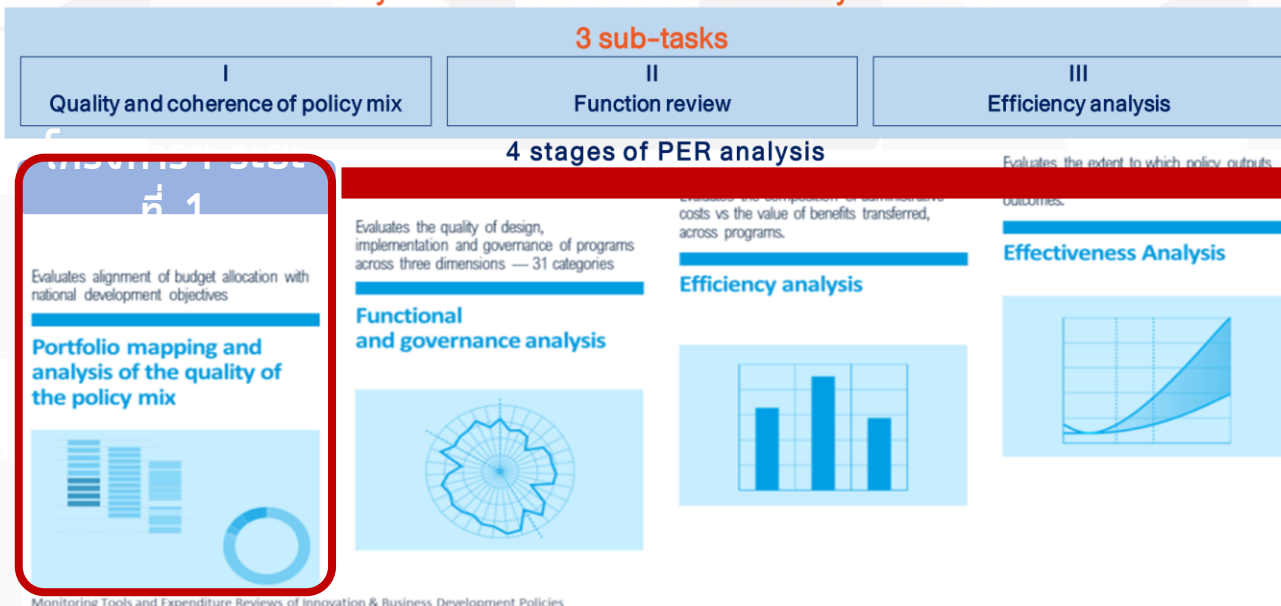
3 sub-tasks

I
Quality and coherence of policy mix

II
Function review

III
Efficiency analysis

4 stages of PER analysis

โครงการ 1 ระยะ ที่ 1

Evaluates alignment of budget allocation with national development objectives

Portfolio mapping and analysis of the quality of the policy mix

Evaluates the quality of design, implementation and governance of programs across three dimensions — 31 categories

Functional and governance analysis

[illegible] costs vs the value of benefits transferred, across programs.

Efficiency analysis

Evaluates the extent to which policy outputs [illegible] outcomes.

Effectiveness Analysis

Monitoring Tools and Expenditure Reviews of Innovation & Business Development Policies